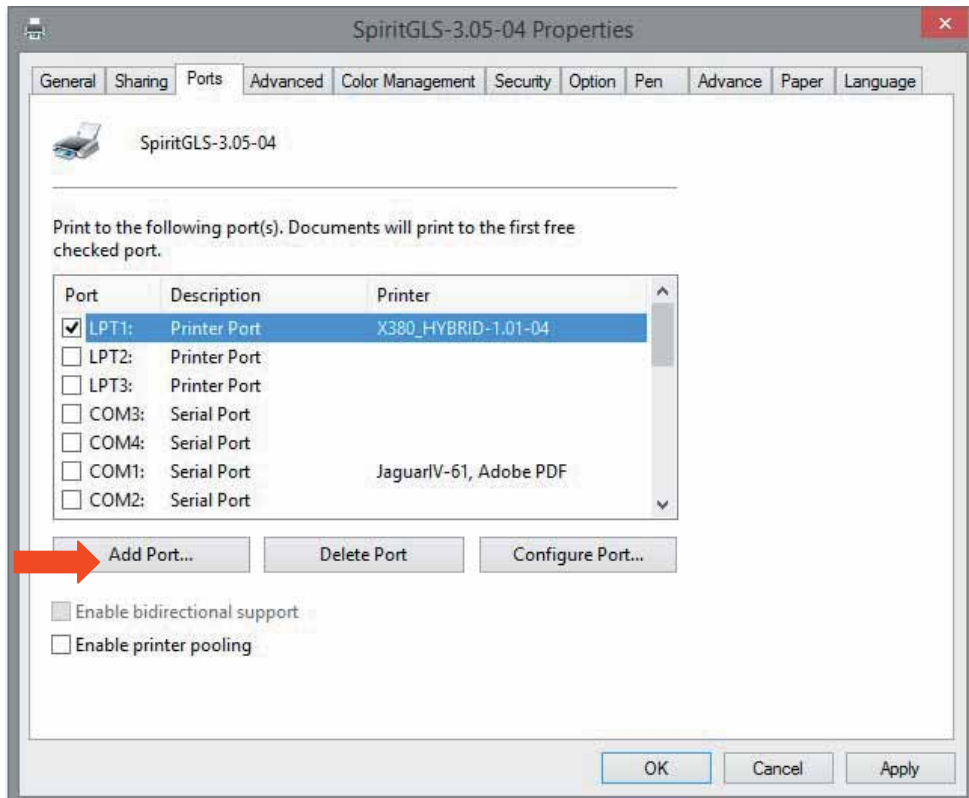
SpiritGLS-3.05-04 Properties

General | Sharing | Ports | Advanced | Color Management | Security | Option | Pen | Advance | Paper | Language

SpiritGLS-3.05-04

Print to the following port(s). Documents will print to the first free checked port.

| Port | Description | Printer |
|---|---|---|
| ☑ LPT1: | Printer Port | X380_HYBRID-1.01-04 |
| ☐ LPT2: | Printer Port | |
| ☐ LPT3: | Printer Port | |
| ☐ COM3: | Serial Port | |
| ☐ COM4: | Serial Port | |
| ☐ COM1: | Serial Port | JaguarIV-61, Adobe PDF |
| ☐ COM2: | Serial Port | |

Add Port... | Delete Port | Configure Port...

Enable bidirectional support

Enable printer pooling

OK | Cancel | Apply